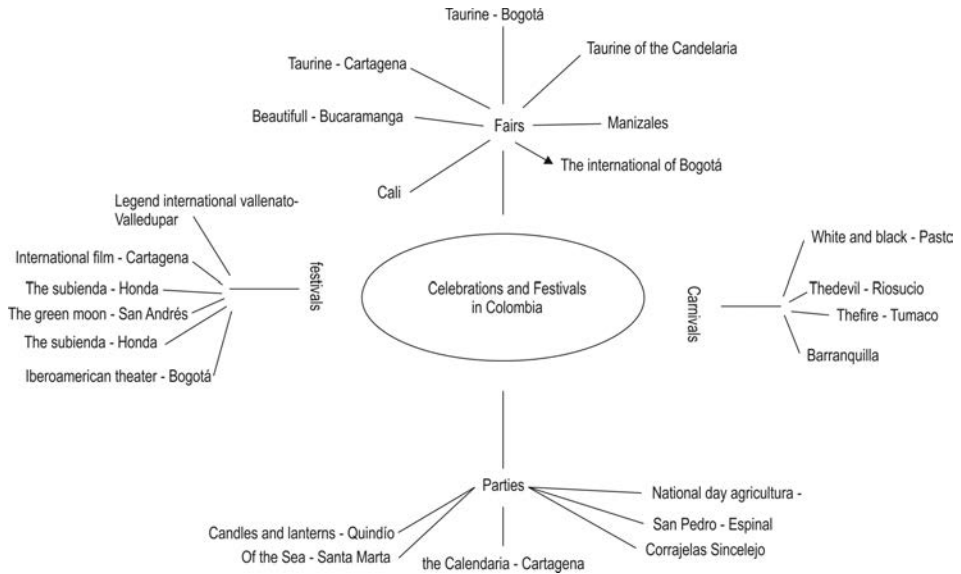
Celebrations and Festivals in Colombia

Fairs

Taurine - Bogotá

Taurine of the Candelaria

Taurine - Cartagena

Beautifull - Bucaramanga

Manizales

The international of Bogotá

Cali

festivals

Legend international vallenato- Valledupar

International film - Cartagena

The subienda - Honda

The green moon - San Andrés

The subienda - Honda

Iberoamerican theater - Bogotá

Carnivals

White and black - Pastc

Thedevil - Riosucio

Thefire - Tumaco

Barranquilla

Parties

National day agricultura -

San Pedro - Espinal

Corrajelas Sincelejo

Candles and lanterns - Quindío

Of the Sea - Santa Marta

the Calendaria - Cartagena